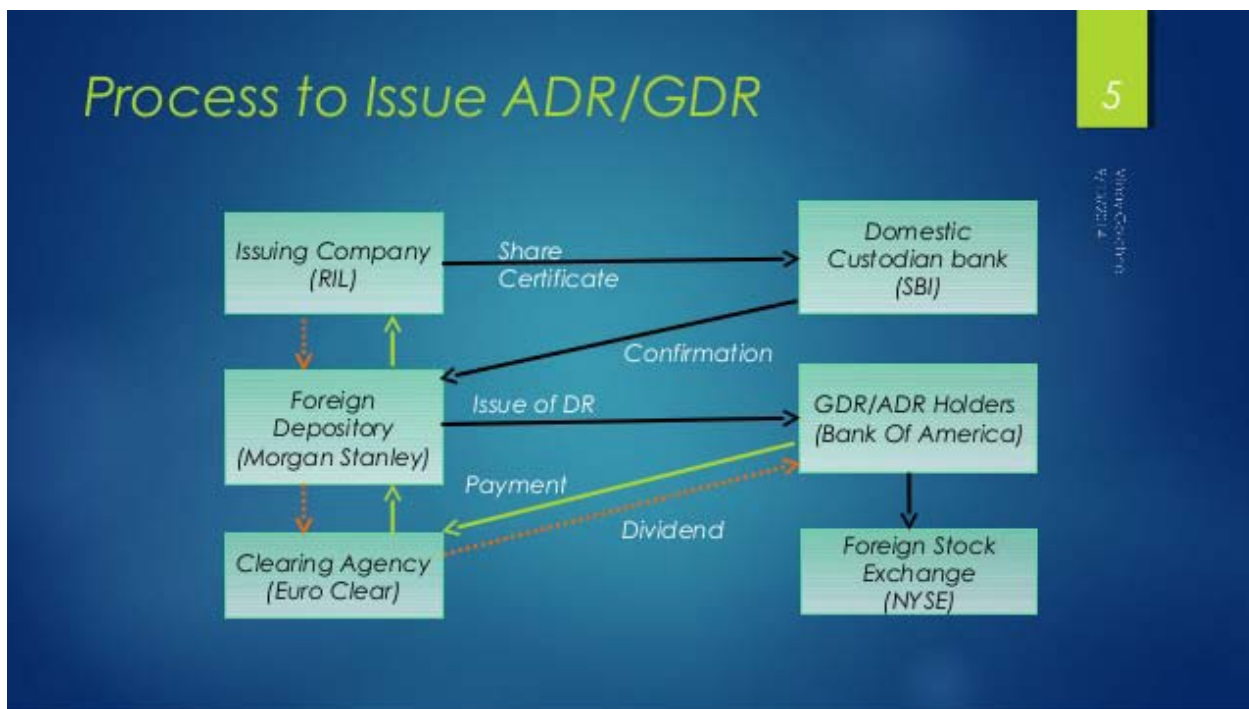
Process to Issue ADR/GDR

5

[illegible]

Issuing Company (RIL)

Share Certificate

Domestic Custodian bank (SBI)

Confirmation

Foreign Depository (Morgan Stanley)

Issue of DR

GDR/ADR Holders (Bank Of America)

Payment

Dividend

Clearing Agency (Euro Clear)

Foreign Stock Exchange (NYSE)